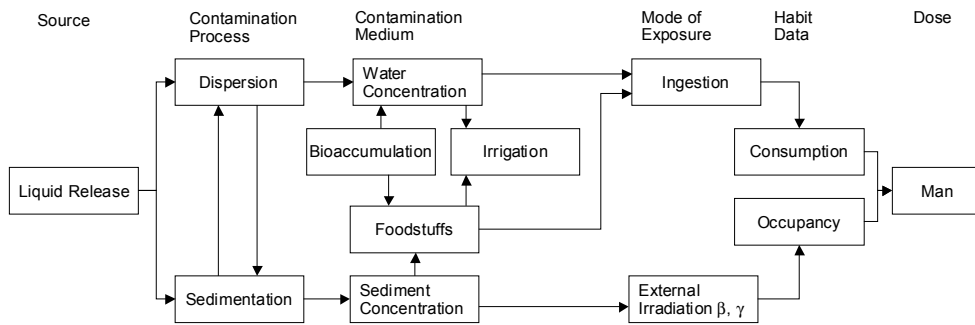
Source

Contamination Process

Contamination Medium

Mode of Exposure

Habit Data

Dose

Dispersion

Water Concentration

Ingestion

Bioaccumulation

Irrigation

Consumption

Liquid Release

Man

Occupancy

Foodstuffs

Sedimentation

Sediment Concentration

External Irradiation $\beta$, $\gamma$